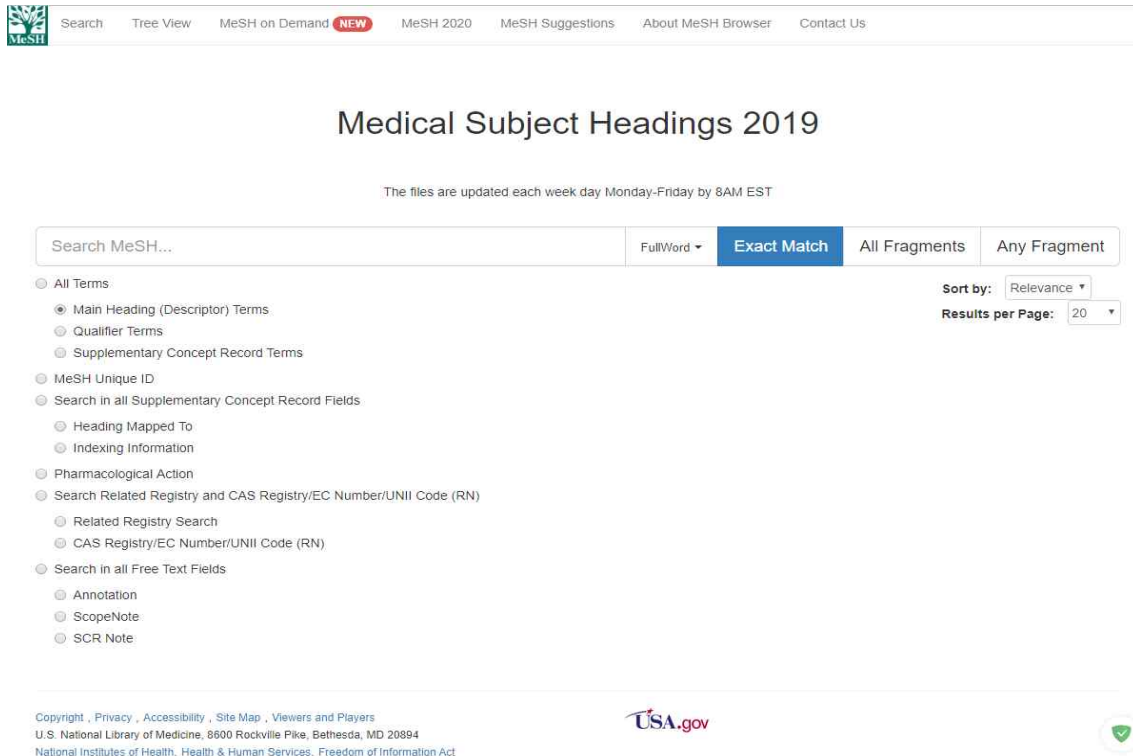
MeSH Search Tree View MeSH on Demand NEW MeSH 2020 MeSH Suggestions About MeSH Browser Contact Us

Medical Subject Headings 2019

The files are updated each week day Monday-Friday by 8AM EST

Search MeSH... FullWord Exact Match All Fragments Any Fragment

All Terms
Main Heading (Descriptor) Terms
Qualifier Terms
Supplementary Concept Record Terms
MeSH Unique ID
Search in all Supplementary Concept Record Fields
Heading Mapped To
Indexing Information
Pharmacological Action
Search Related Registry and CAS Registry/EC Number/UNII Code (RN)
Related Registry Search
CAS Registry/EC Number/UNII Code (RN)
Search in all Free Text Fields
Annotation
ScopeNote
SCR Note

Sort by: Relevance
Results per Page: 20

Copyright , Privacy , Accessibility , Site Map , Viewers and Players
U.S. National Library of Medicine, 8600 Rockville Pike, Bethesda, MD 20894
National Institutes of Health, Health & Human Services, Freedom of Information Act

USA.gov